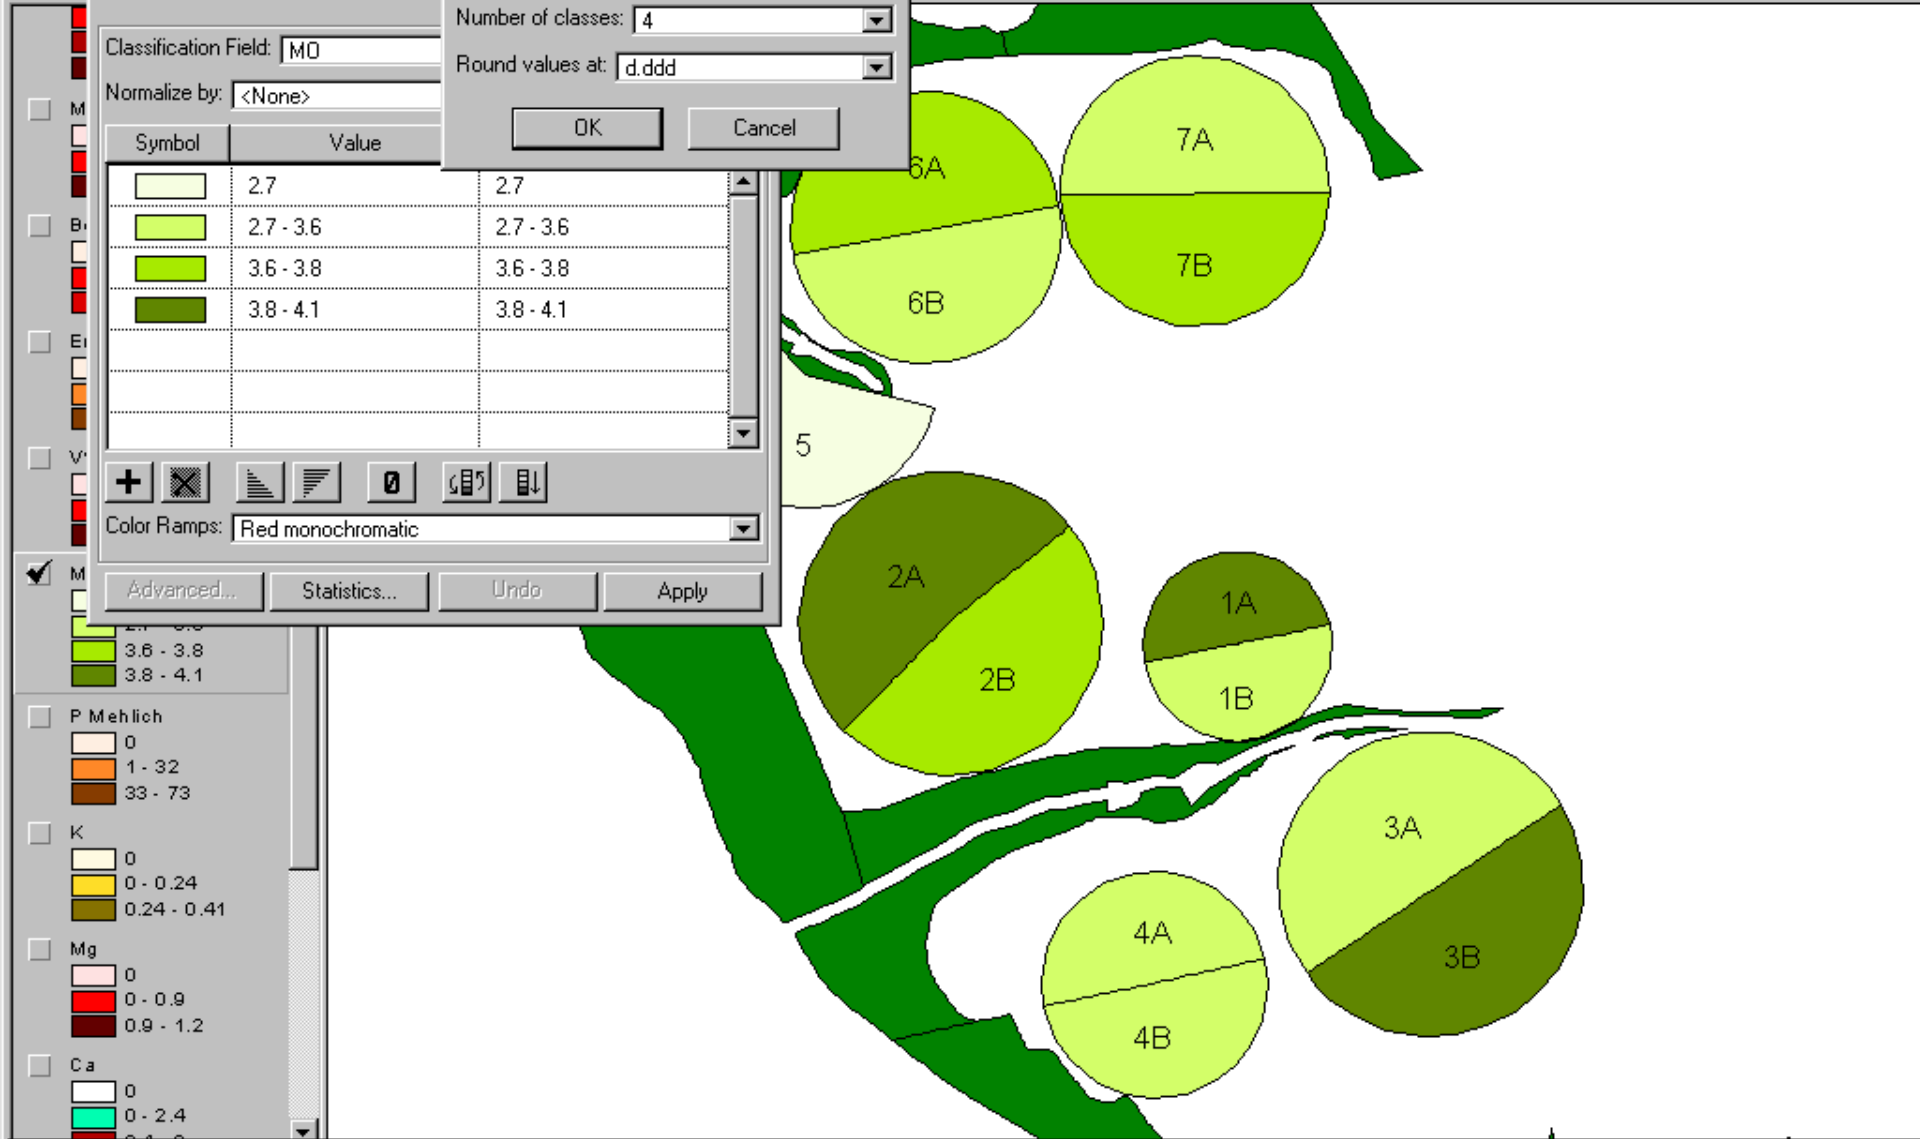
Classification Field: MO

Normalize by: <None>

Number of classes: 4

Round values at: d.ddd

OK

Cancel

| Symbol | Value | |
|---|---|---|
| | 2.7 | 2.7 |
| | 2.7 - 3.6 | 2.7 - 3.6 |
| | 3.6 - 3.8 | 3.6 - 3.8 |
| | 3.8 - 4.1 | 3.8 - 4.1 |

Color Ramps: Red monochromatic

Advanced... Statistics... Undo Apply

M

B

E

V

M

3.6 - 3.8
3.8 - 4.1

P Mehlich
0
1 - 32
33 - 73

K
0
0 - 0.24
0.24 - 0.41

Mg
0
0 - 0.9
0.9 - 1.2

Ca
0
0 - 2.4

7A
7B
6A
6B
5
2A
2B
1A
1B
3A
3B
4A
4B